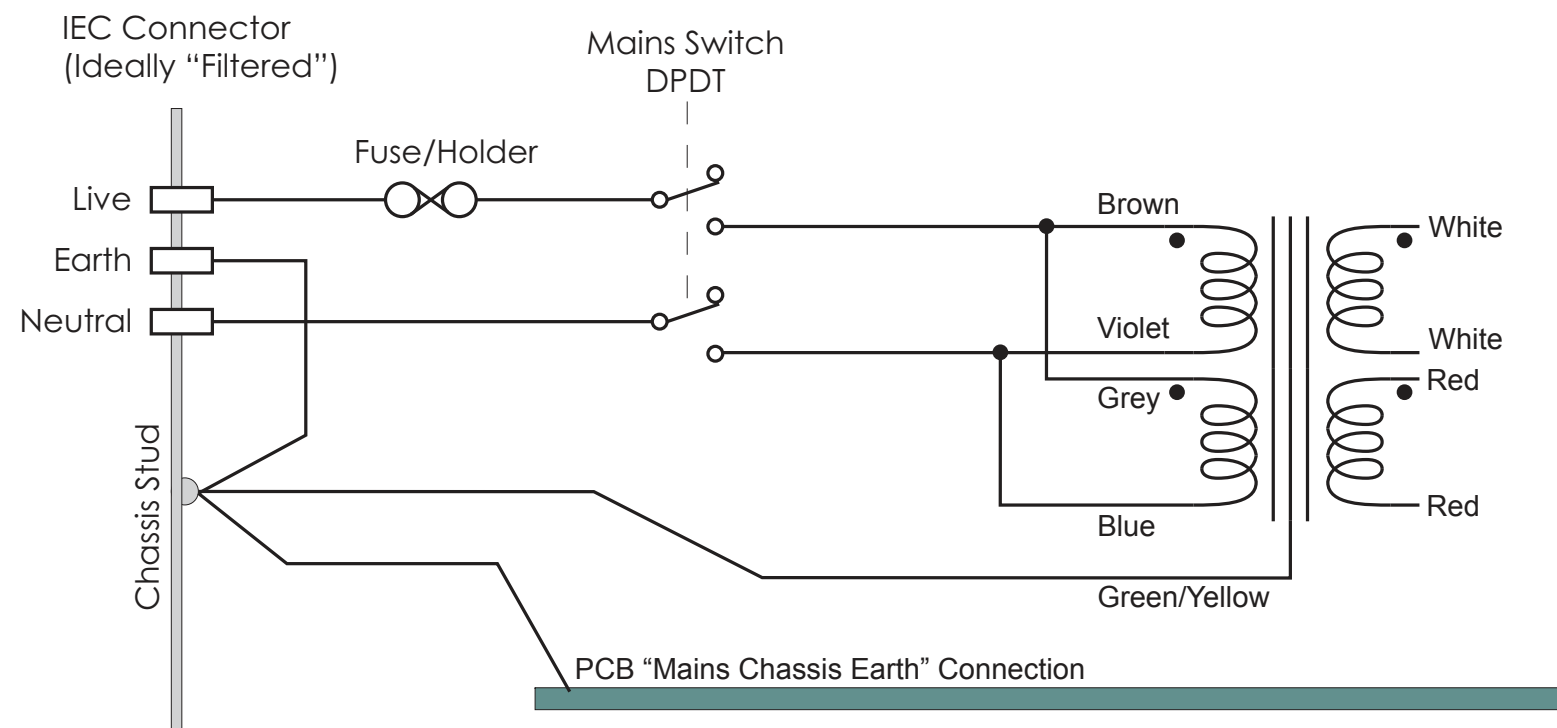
IEC Connector
(Ideally "Filtered")

Mains Switch
DPDT

Fuse/Holder

Live

Earth

Neutral

Brown

Violet

Grey

Blue

White

White

Red

Red

Chassis Stud

Green/Yellow

PCB "Mains Chassis Earth" Connection